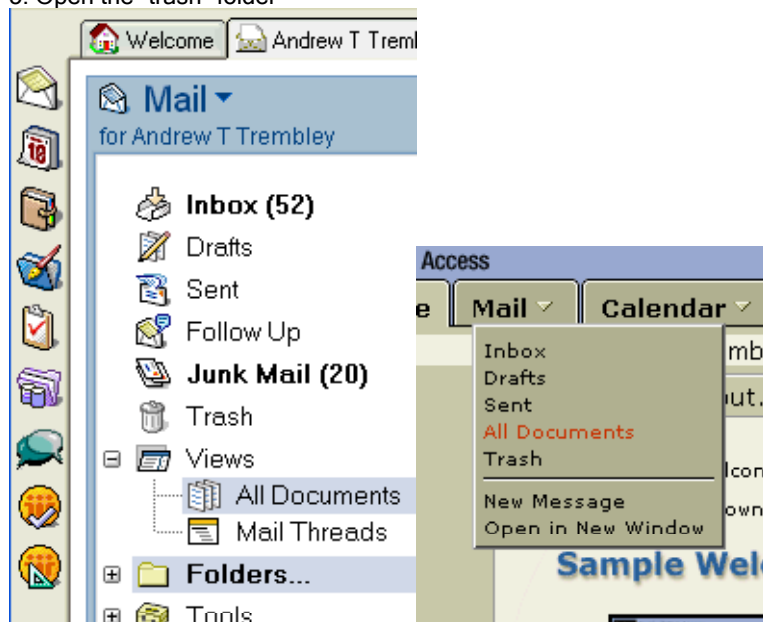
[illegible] Open the "trash" folder

Welcome
Andrew T Trembl

Mail
for Andrew T Trembley

Inbox (52)
Drafts
Sent
Follow Up
Junk Mail (20)
Trash
Views
All Documents
Mail Threads
Folders...
Tools

Access
e
Mail
Calendar
Inbox
Drafts
Sent
All Documents
Trash
New Message
Open in New Window
mb
out.
lcon
own
Sample Welc